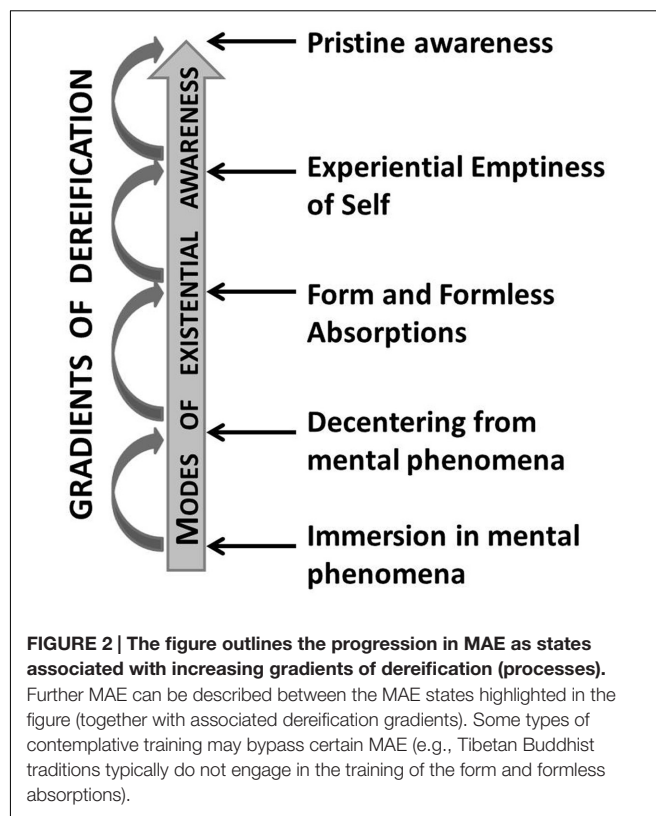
GRADIENTS OF DEREIFICATION

MODES OF EXISTENTIAL AWARENESS

Pristine awareness

Experiential Emptiness of Self

Form and Formless Absorptions

Decentering from mental phenomena

Immersion in mental phenomena

**FIGURE 2 | The figure outlines the progression in MAE as states associated with increasing gradients of dereification (processes).** Further MAE can be described between the MAE states highlighted in the figure (together with associated dereification gradients). Some types of contemplative training may bypass certain MAE (e.g., Tibetan Buddhist traditions typically do not engage in the training of the form and formless absorptions).